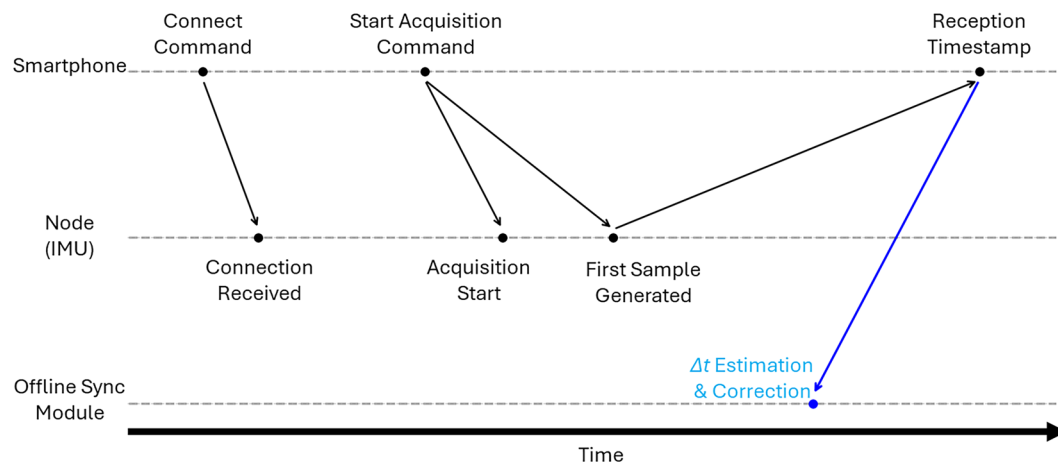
Connect Command

Start Acquisition Command

Reception Timestamp

Smartphone

Node (IMU)

Connection Received

Acquisition Start

First Sample Generated

$\Delta t$ Estimation & Correction

Offline Sync Module

Time